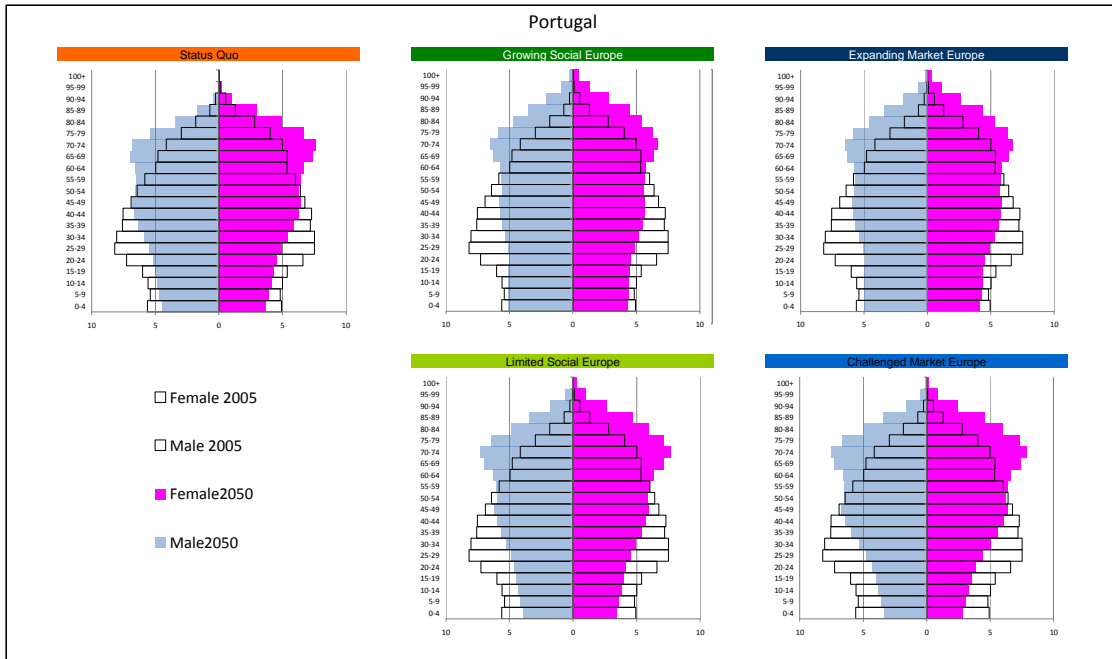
Portugal

Status Quo

100+
95-99
90-94
85-89
80-84
75-79
70-74
65-69
60-64
55-59
50-54
45-49
40-44
35-39
30-34
25-29
20-24
15-19
10-14
5-9
0-4

10 5 0 5 10

Growing Social Europe

100+
95-99
90-94
85-89
80-84
75-79
70-74
65-69
60-64
55-59
50-54
45-49
40-44
35-39
30-34
25-29
20-24
15-19
10-14
5-9
0-4

10 5 0 5 10

Expanding Market Europe

100+
95-99
90-94
85-89
80-84
75-79
70-74
65-69
60-64
55-59
50-54
45-49
40-44
35-39
30-34
25-29
20-24
15-19
10-14
5-9
0-4

10 5 0 5 10

Female 2005

Male 2005

Female2050

Male2050

Limited Social Europe

100+
95-99
90-94
85-89
80-84
75-79
70-74
65-69
60-64
55-59
50-54
45-49
40-44
35-39
30-34
25-29
20-24
15-19
10-14
5-9
0-4

10 5 0 5 10

Challenged Market Europe

100+
95-99
90-94
85-89
80-84
75-79
70-74
65-69
60-64
55-59
50-54
45-49
40-44
35-39
30-34
25-29
20-24
15-19
10-14
5-9
0-4

10 5 0 5 10